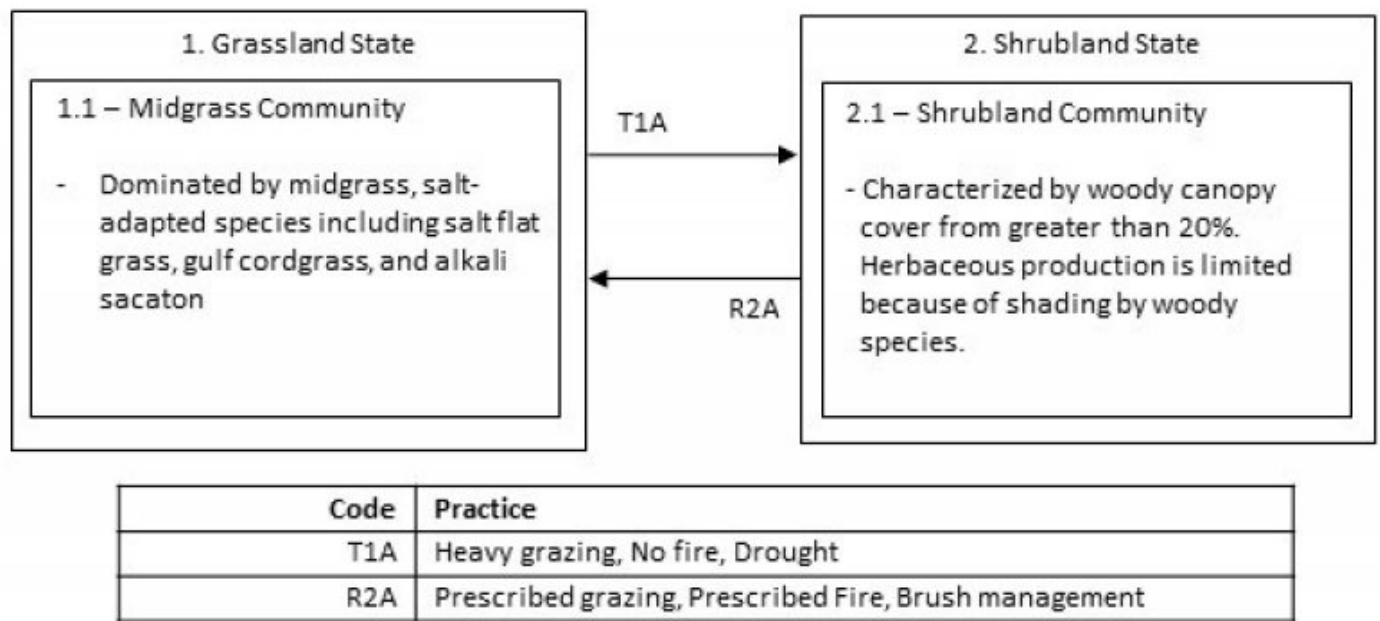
1. Grassland State

1.1 – Midgrass Community

- Dominated by midgrass, salt-adapted species including salt flat grass, gulf cordgrass, and alkali sacaton

T1A

R2A

2. Shrubland State

2.1 – Shrubland Community

- Characterized by woody canopy cover from greater than 20%. Herbaceous production is limited because of shading by woody species.

| Code | Practice |
|---|---|
| T1A | Heavy grazing, No fire, Drought |
| R2A | Prescribed grazing, Prescribed Fire, Brush management |